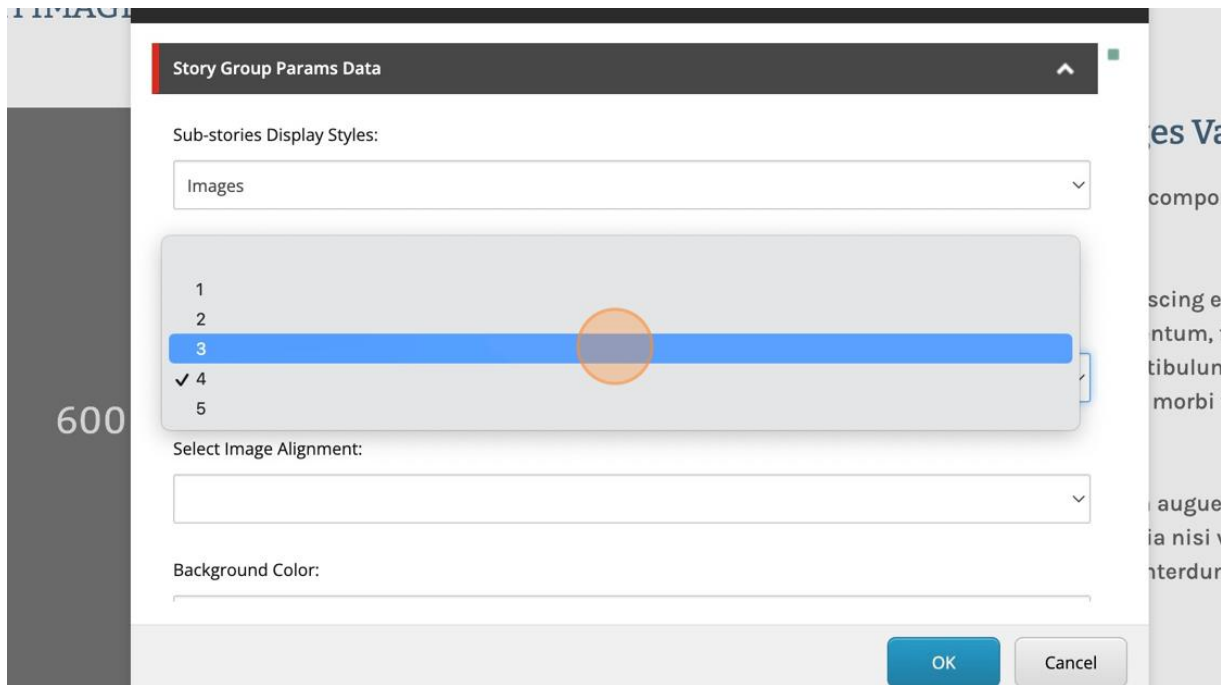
IMAG

Story Group Params Data

Sub-stories Display Styles:

Images

1
2
3
✓ 4
5

600

Select Image Alignment:

Background Color:

OK

Cancel

es V

compo

scing e
ntum,
tibulun
morbi

augue
ia nisi
nterdu